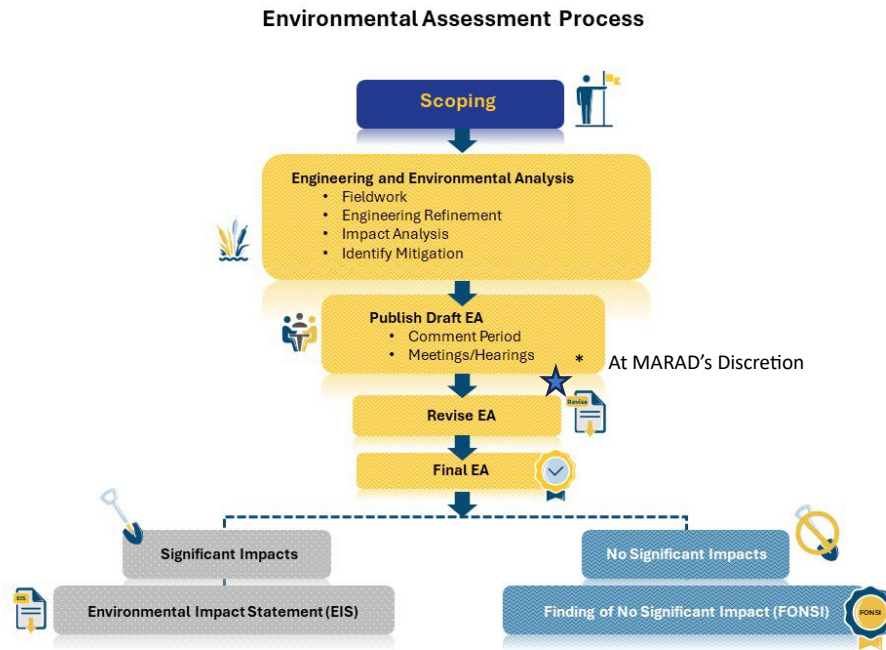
Environmental Assessment Process

Scoping

Engineering and Environmental Analysis
• Fieldwork
• Engineering Refinement
• Impact Analysis
• Identify Mitigation

Publish Draft EA
• Comment Period
• Meetings/Hearings *

* At MARAD's Discretion

Revise EA

Revise

Final EA

Significant Impacts

No Significant Impacts

EIS

Environmental Impact Statement (EIS)

Finding of No Significant Impact (FONSI)

FONSI